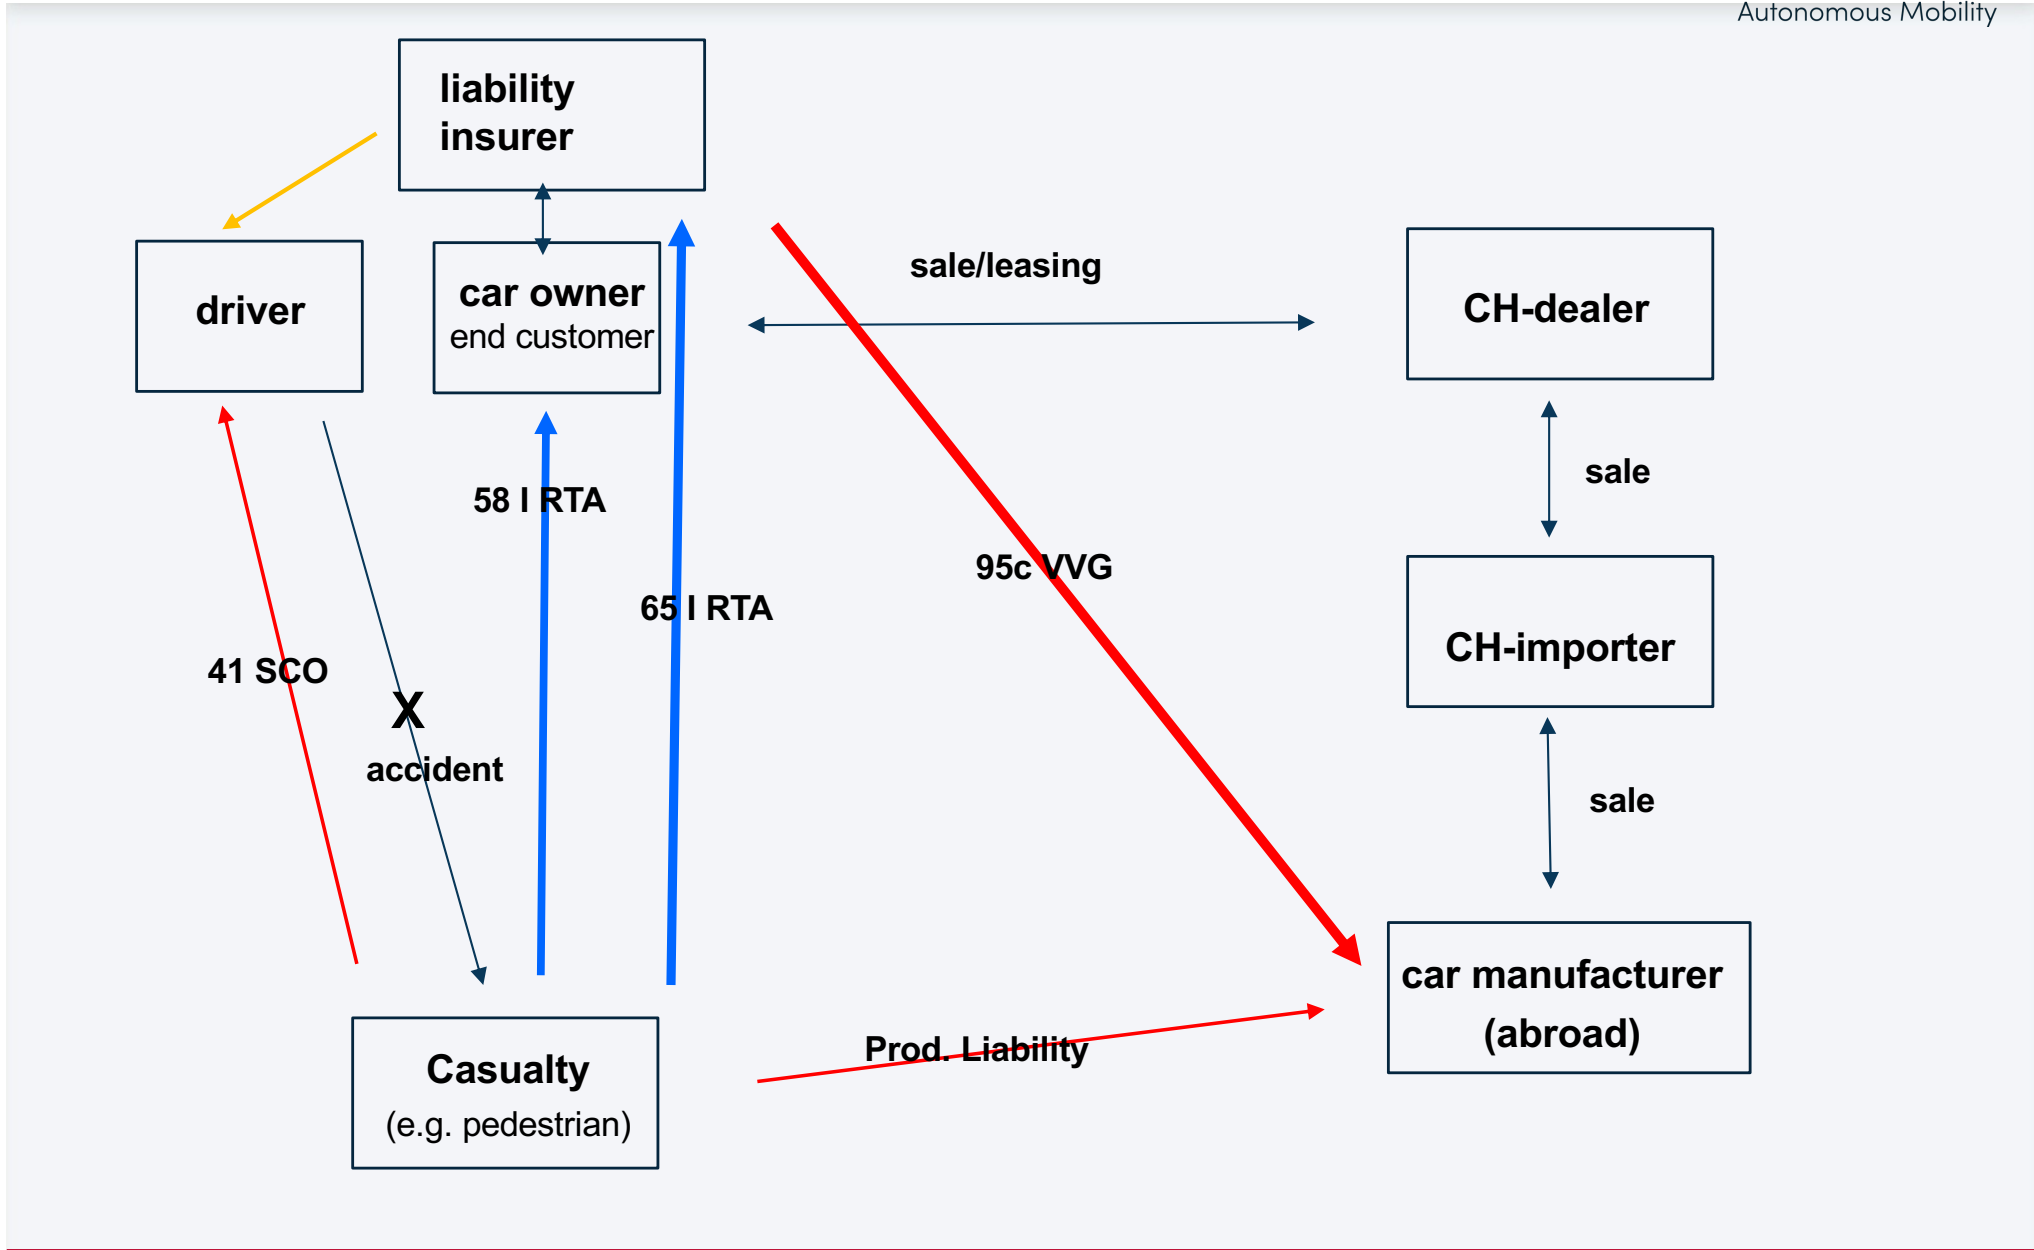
Autonomous Mobility

liability insurer

driver

car owner
end customer

sale/leasing

CH-dealer

sale

58 I RTA

95c VVG

CH-importer

65 I RTA

41 SCO

X
accident

sale

car manufacturer
(abroad)

Prod. Liability

Casualty
(e.g. pedestrian)